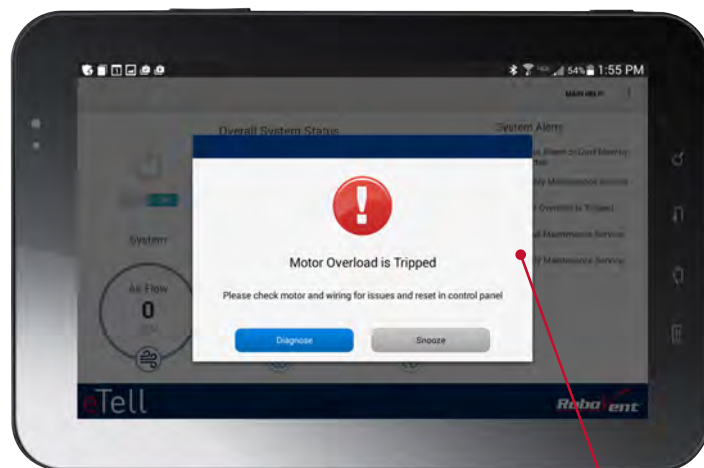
54% 1:55 PM

MAIN HELP

Overall System Status

System Alerts

System

Air Flow

0

Motor Overload is Tripped

Please check motor and wiring for issues and reset in control panel

Diagnose

Snooze

eTell

RoboVent